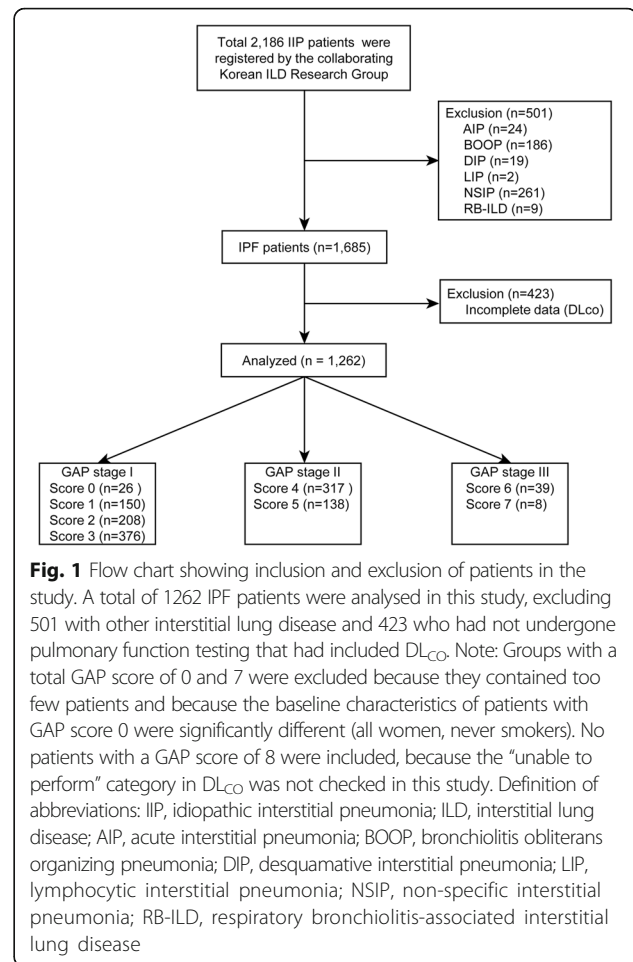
Total 2,186 IIP patients were registered by the collaborating Korean ILD Research Group

Exclusion (n=501)
AIP (n=24)
BOOP (n=186)
DIP (n=19)
LIP (n=2)
NSIP (n=261)
RB-ILD (n=9)

IPF patients (n=1,685)

Exclusion (n=423)
Incomplete data (DLco)

Analyzed (n = 1,262)

GAP stage I
Score 0 (n=26 )
Score 1 (n=150)
Score 2 (n=208)
Score 3 (n=376)

GAP stage II
Score 4 (n=317 )
Score 5 (n=138)

GAP stage III
Score 6 (n=39)
Score 7 (n=8)

**Fig. 1** Flow chart showing inclusion and exclusion of patients in the study. A total of 1262 IPF patients were analysed in this study, excluding 501 with other interstitial lung disease and 423 who had not undergone pulmonary function testing that had included $DL_{CO}$. Note: Groups with a total GAP score of 0 and 7 were excluded because they contained too few patients and because the baseline characteristics of patients with GAP score 0 were significantly different (all women, never smokers). No patients with a GAP score of 8 were included, because the "unable to perform" category in $DL_{CO}$ was not checked in this study. Definition of abbreviations: IIP, idiopathic interstitial pneumonia; ILD, interstitial lung disease; AIP, acute interstitial pneumonia; BOOP, bronchiolitis obliterans organizing pneumonia; DIP, desquamative interstitial pneumonia; LIP, lymphocytic interstitial pneumonia; NSIP, non-specific interstitial pneumonia; RB-ILD, respiratory bronchiolitis-associated interstitial lung disease